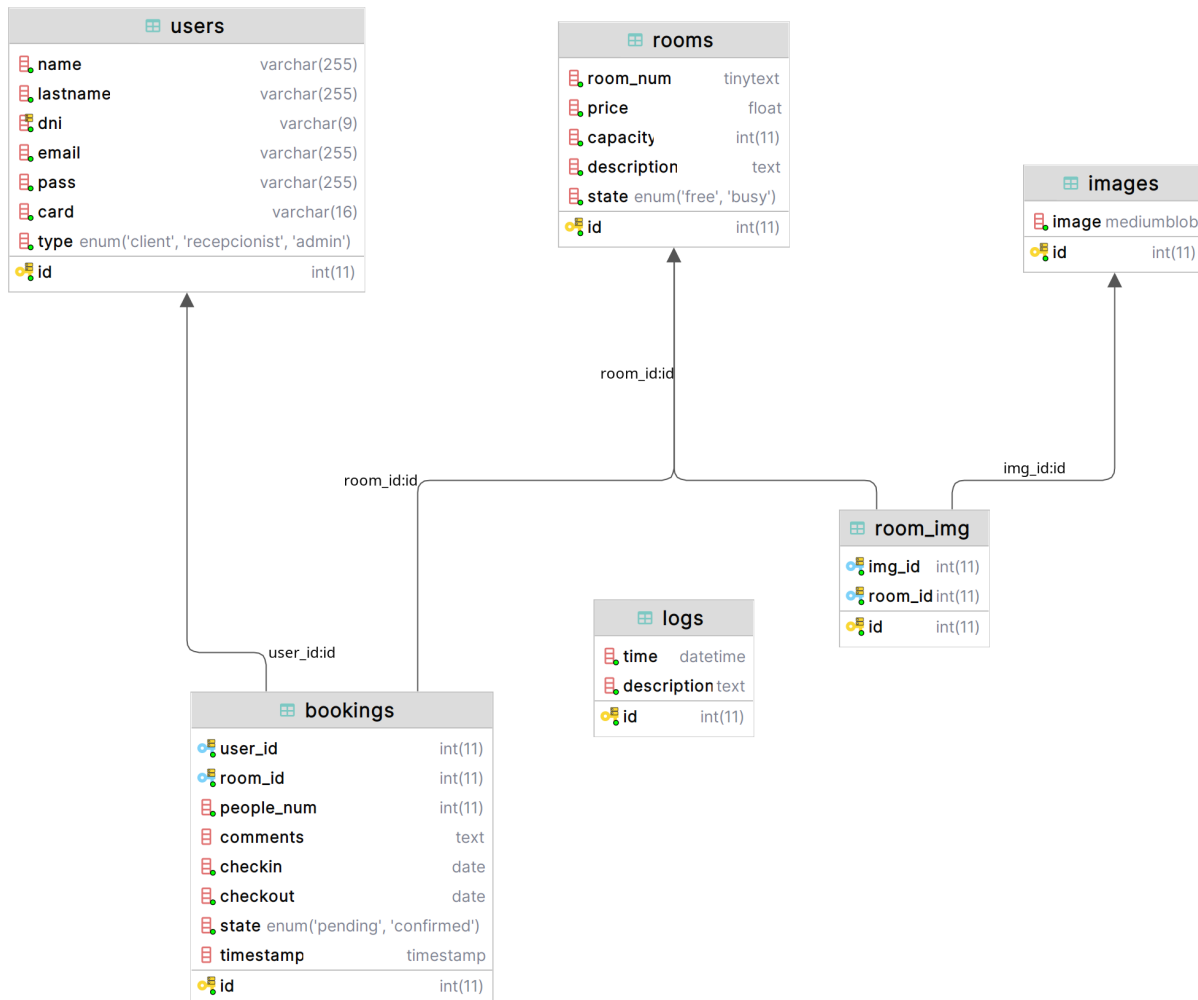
users

| | |
|---|---|
| name | varchar(255) |
| lastname | varchar(255) |
| dni | varchar(9) |
| email | varchar(255) |
| pass | varchar(255) |
| card | varchar(16) |
| type | enum('client', 'recepcionist', 'admin') |
| id | int(11) |

rooms

| | |
|---|---|
| room_num | tinytext |
| price | float |
| capacity | int(11) |
| description | text |
| state | enum('free', 'busy') |
| id | int(11) |

images

| | |
|---|---|
| image | mediumblob |
| id | int(11) |

room_id:id

room_id:id

img_id:id

room_img

| | |
|---|---|
| img_id | int(11) |
| room_id | int(11) |
| id | int(11) |

logs

| | |
|---|---|
| time | datetime |
| description | text |
| id | int(11) |

user_id:id

bookings

| | |
|---|---|
| user_id | int(11) |
| room_id | int(11) |
| people_num | int(11) |
| comments | text |
| checkin | date |
| checkout | date |
| state | enum('pending', 'confirmed') |
| timestamp | timestamp |
| id | int(11) |